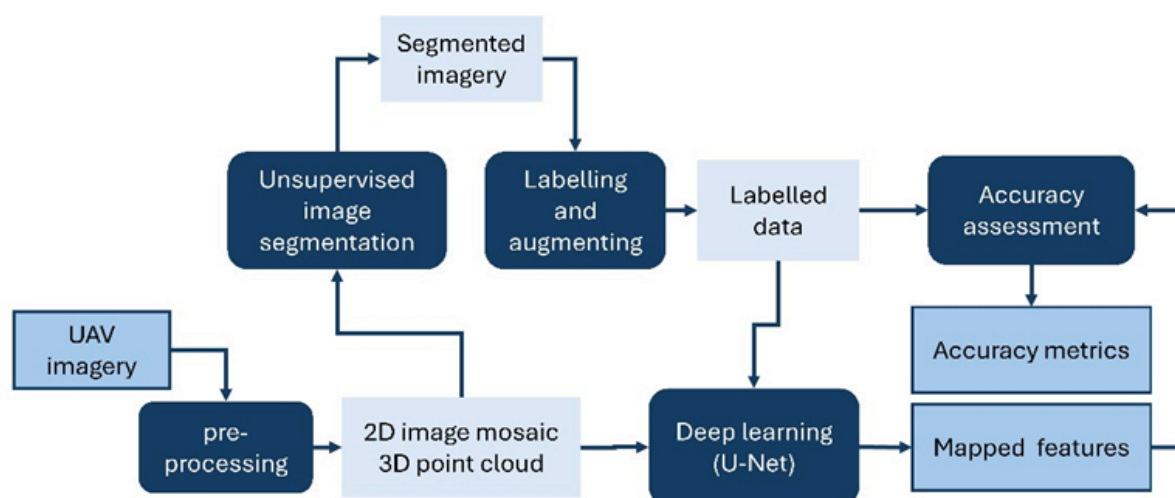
Segmented imagery

Unsupervised image segmentation

Labelling and augmenting

Labelled data

Accuracy assessment

UAV imagery

Accuracy metrics

pre-processing

2D image mosaic 3D point cloud

Deep learning (U-Net)

Mapped features